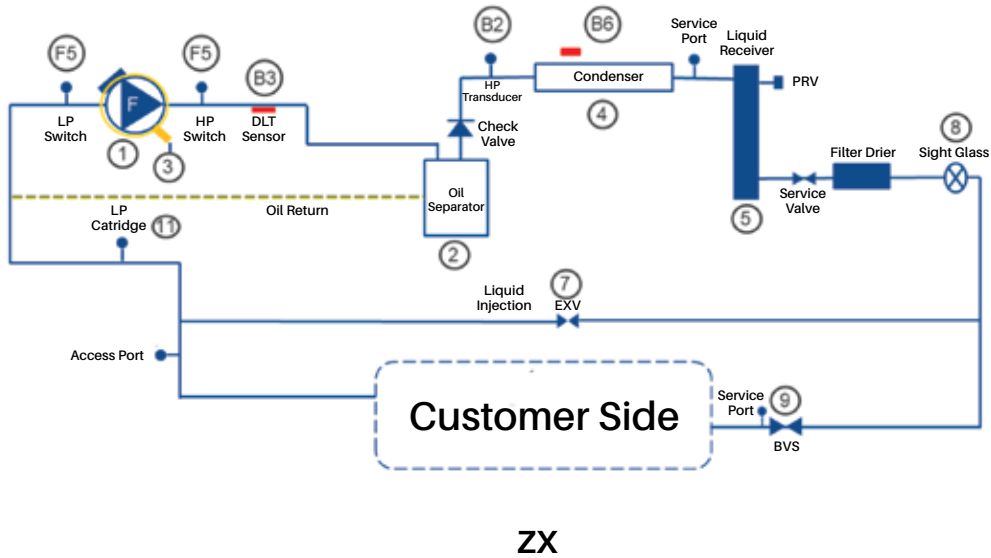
F5
LP Switch
F
1
3
F5
HP Switch
B3
DLT Sensor
B2
HP Transducer
Check Valve
B6
Condenser
4
Service Port
Liquid Receiver
PRV
Oil Separator
2
Oil Return
LP Catridge
11
5
Service Valve
Filter Drier
8
Sight Glass
Liquid Injection
7
EXV
Access Port
Customer Side
Service Port
9
BVS

ZX